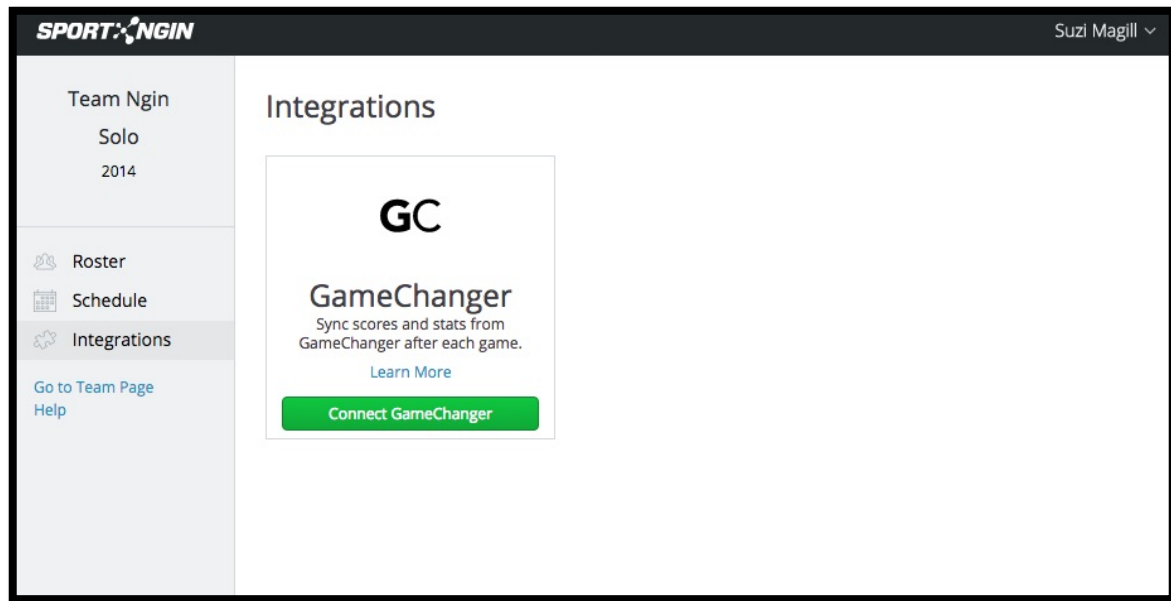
SPORTNGIN

Suzi Magill

Team Ngin
Solo
2014

Roster
Schedule
Integrations

Go to Team Page
Help

Integrations

GC

GameChanger
Sync scores and stats from GameChanger after each game.

Learn More

Connect GameChanger